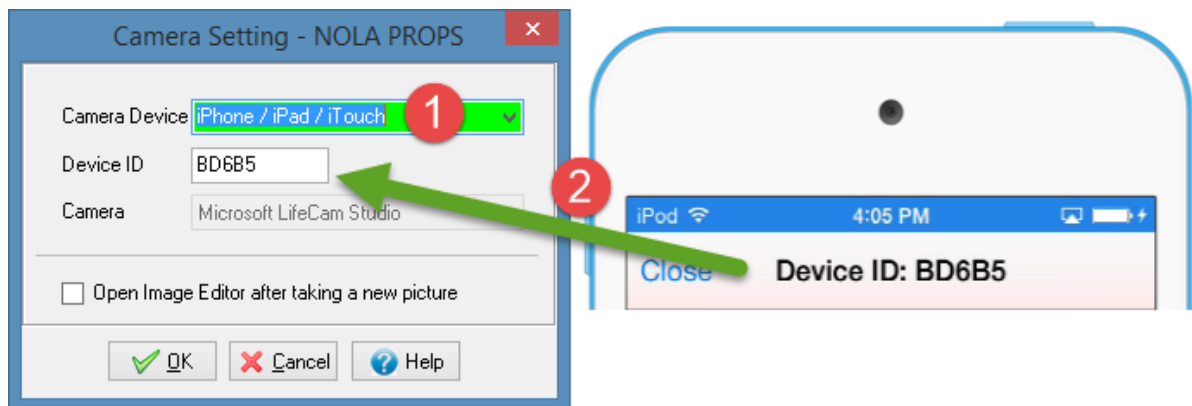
Camera Setting - NOLA PROPS

×

Camera Device iPhone / iPad / iTouch

1

Device ID BD6B5

Camera Microsoft LifeCam Studio

Open Image Editor after taking a new picture

OK Cancel Help

2

iPod 4:05 PM

Close Device ID: BD6B5